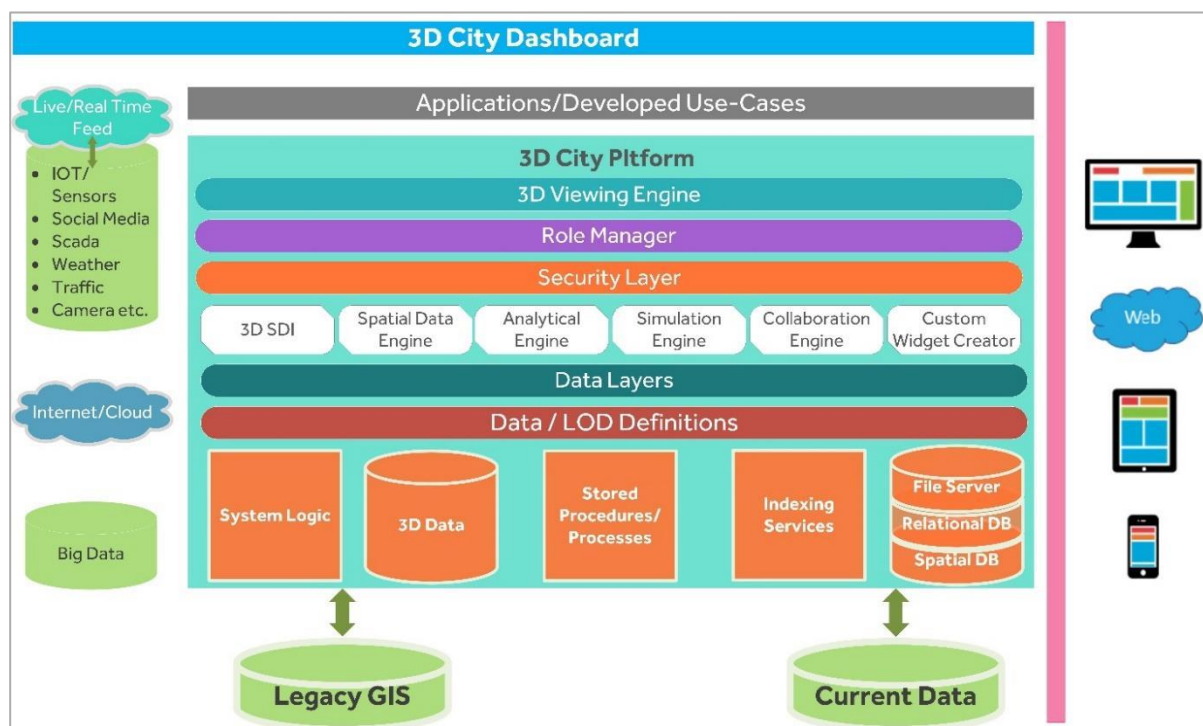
3D City Dashboard

Live/Real Time Feed

- IOT/ Sensors
- Social Media
- Scada
- Weather
- Traffic
- Camera etc.

Internet/Cloud

Big Data

Applications/Developed Use-Cases

3D City Pltform

3D Viewing Engine

Role Manager

Security Layer

3D SDI

Spatial Data Engine

Analytical Engine

Simulation Engine

Collaboration Engine

Custom Widget Creator

Data Layers

Data / LOD Definitions

System Logic

3D Data

Stored Procedures/ Processes

Indexing Services

File Server

Relational DB

Spatial DB

Legacy GIS

Current Data

Web